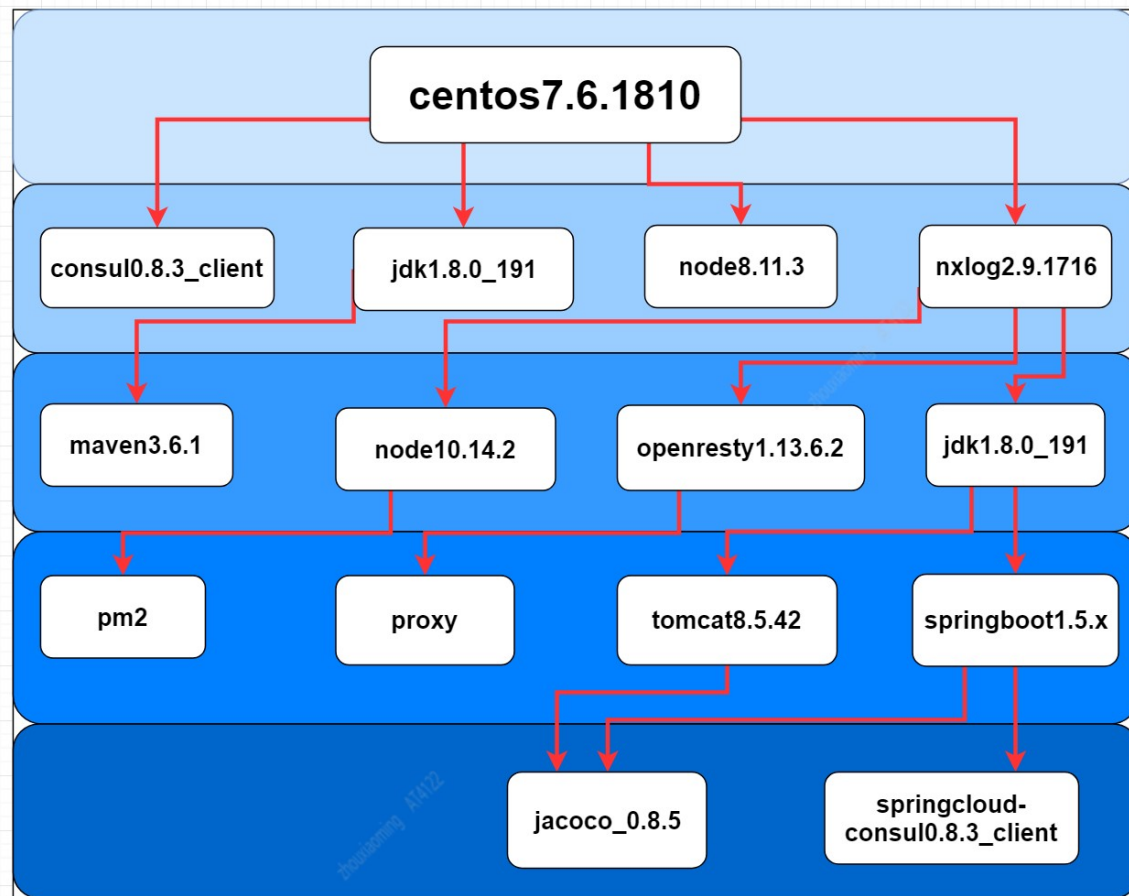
centos7.6.1810

consul0.8.3_client

jdk1.8.0_191

node8.11.3

nxlog2.9.1716

maven3.6.1

node10.14.2

openresty1.13.6.2

jdk1.8.0_191

pm2

proxy

tomcat8.5.42

springboot1.5.x

jacoco_0.8.5

springcloud-consul0.8.3_client

zhouxiaoming AT4122